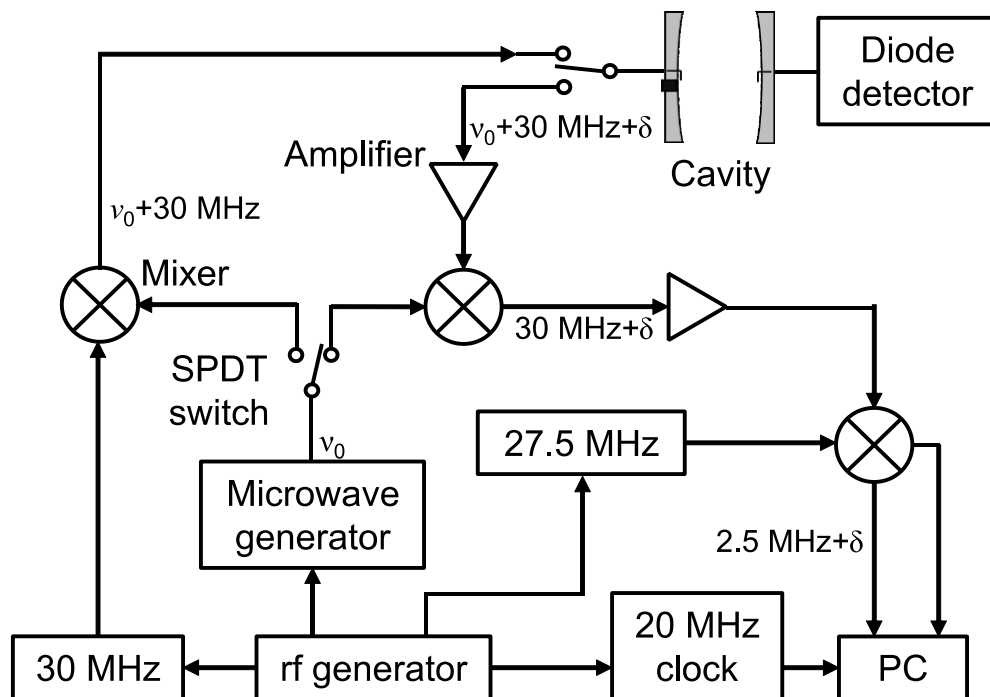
Diode detector

$\nu_0$+30 MHz+$\delta$

Amplifier

Cavity

$\nu_0$+30 MHz

Mixer

30 MHz+$\delta$

SPDT switch

$\nu_0$

27.5 MHz

Microwave generator

2.5 MHz+$\delta$

20 MHz clock

30 MHz

rf generator

PC